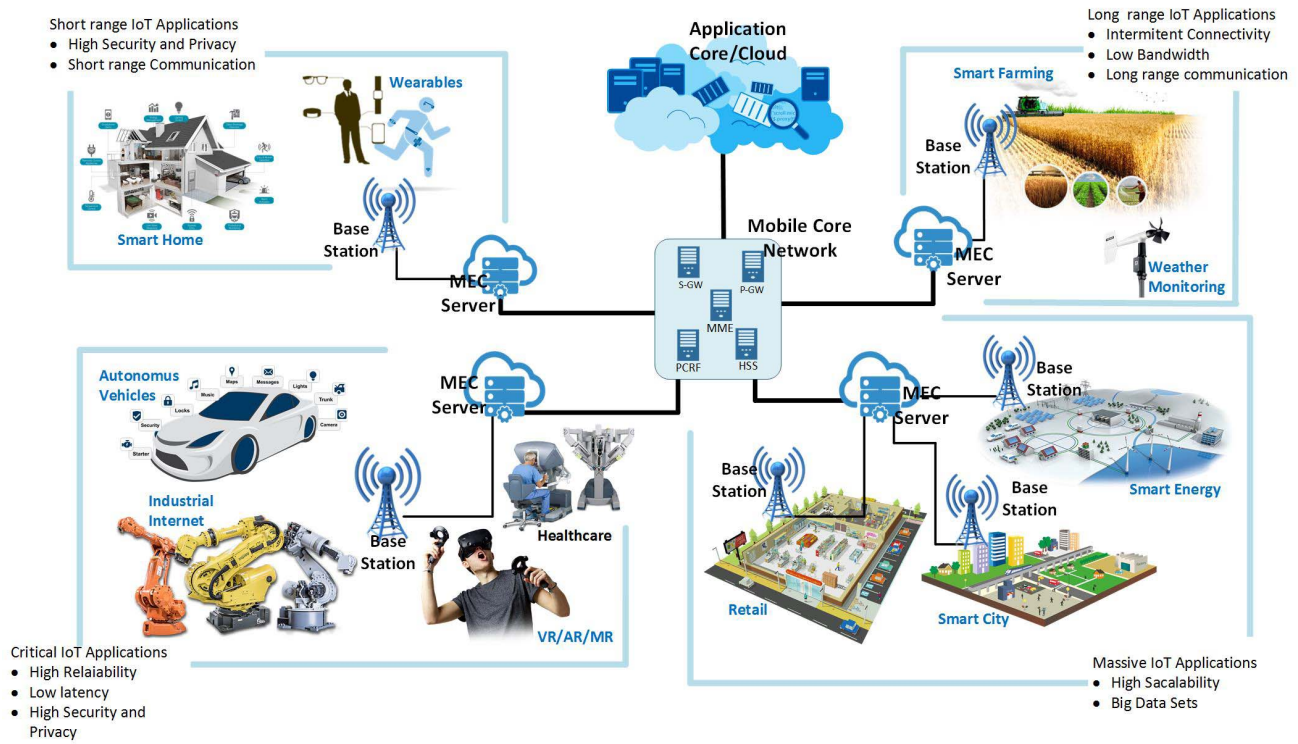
Short range IoT Applications
- High Security and Privacy
- Short range Communication

Wearables

Smart Home

Base Station

MEC Server

Application Core/Cloud

Long range IoT Applications
- Intermitent Connectivity
- Low Bandwidth
- Long range communication

Smart Farming

Base Station

MEC Server

Weather Monitoring

Mobile Core Network

S-GW
P-GW
MME
PCRF
HSS

Autonomus Vehicles

Maps
Messages
Music
Lights
Locks
Trunk
Security
Camera
Starter

Industrial Internet

MEC Server

Base Station

Healthcare

VR/AR/MR

MEC Server

Base Station

Smart Energy

Base Station

Base Station

Retail

Smart City

Critical IoT Applications
- High Relaiability
- Low latency
- High Security and Privacy

Massive IoT Applications
- High Sacalability
- Big Data Sets